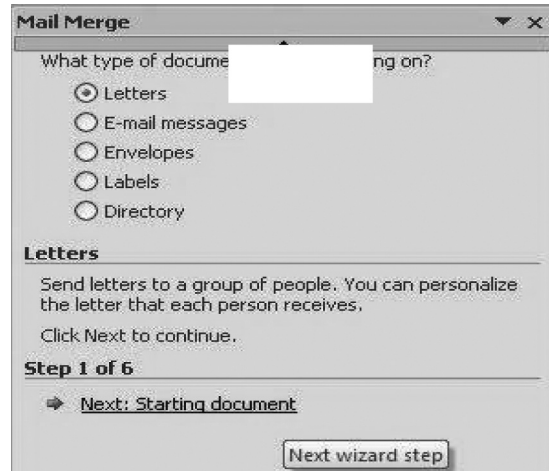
Mail Merge

What type of docume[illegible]ng on?

Letters

E-mail messages

Envelopes

Labels

Directory

Letters

Send letters to a group of people. You can personalize the letter that each person receives.

Click Next to continue.

Step 1 of 6

Next: Starting document

Next wizard step